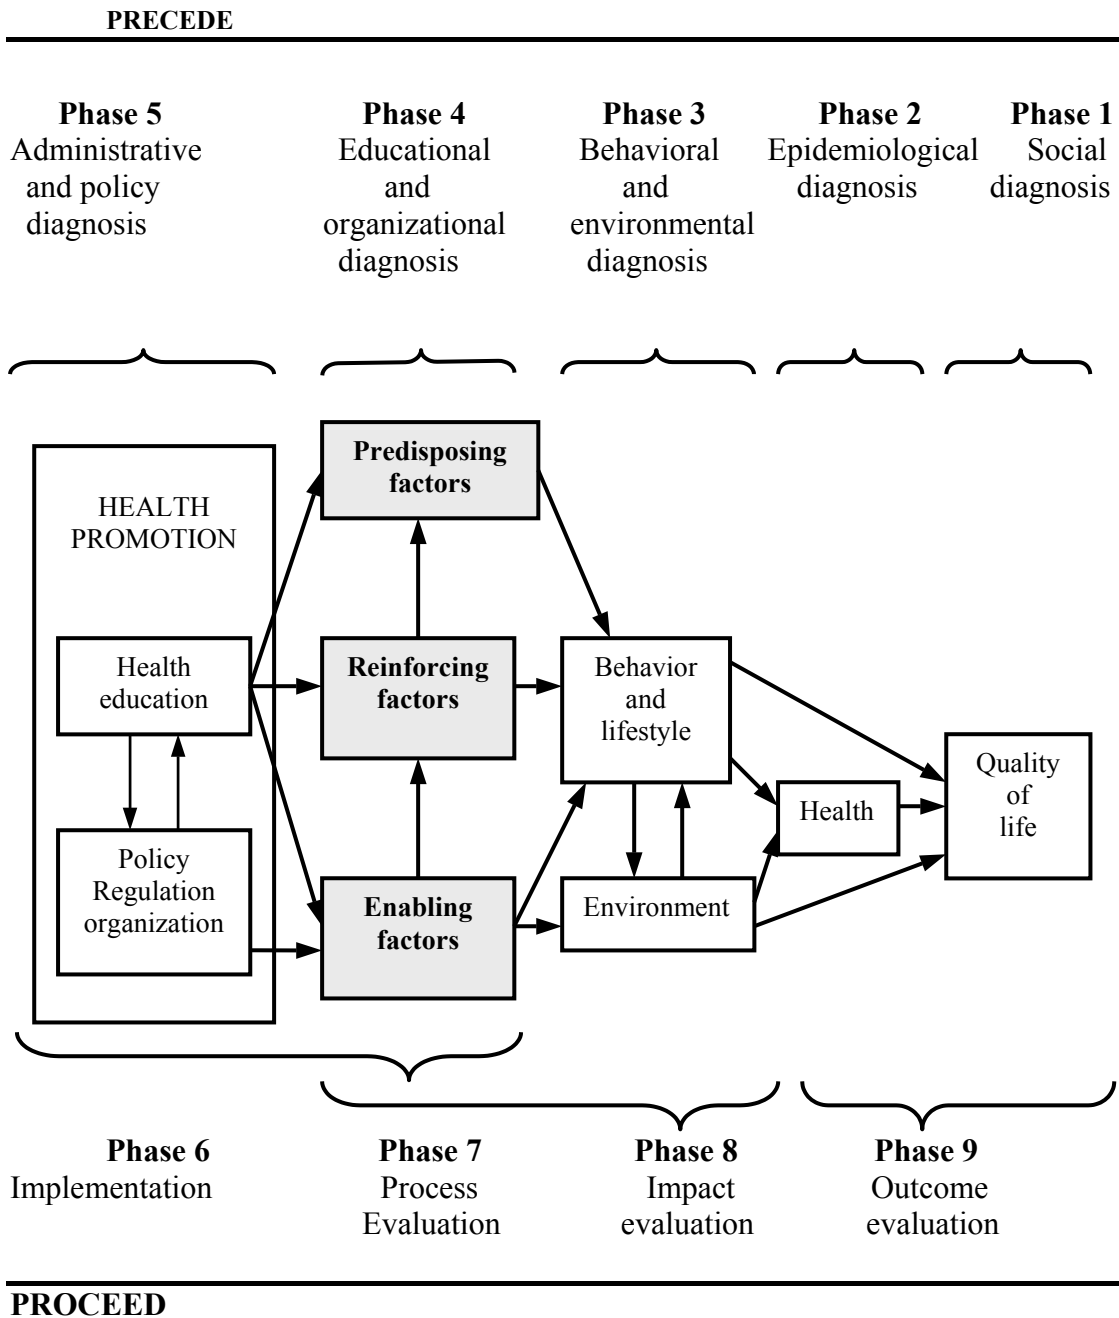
PRECEDE

**Phase 5**
Administrative and policy diagnosis

**Phase 4**
Educational and organizational diagnosis

**Phase 3**
Behavioral and environmental diagnosis

**Phase 2**
Epidemiological diagnosis

**Phase 1**
Social diagnosis

HEALTH PROMOTION

Health education

Policy Regulation organization

**Predisposing factors**

**Reinforcing factors**

**Enabling factors**

Behavior and lifestyle

Environment

Health

Quality of life

**Phase 6**
Implementation

**Phase 7**
Process Evaluation

**Phase 8**
Impact evaluation

**Phase 9**
Outcome evaluation

PROCEED